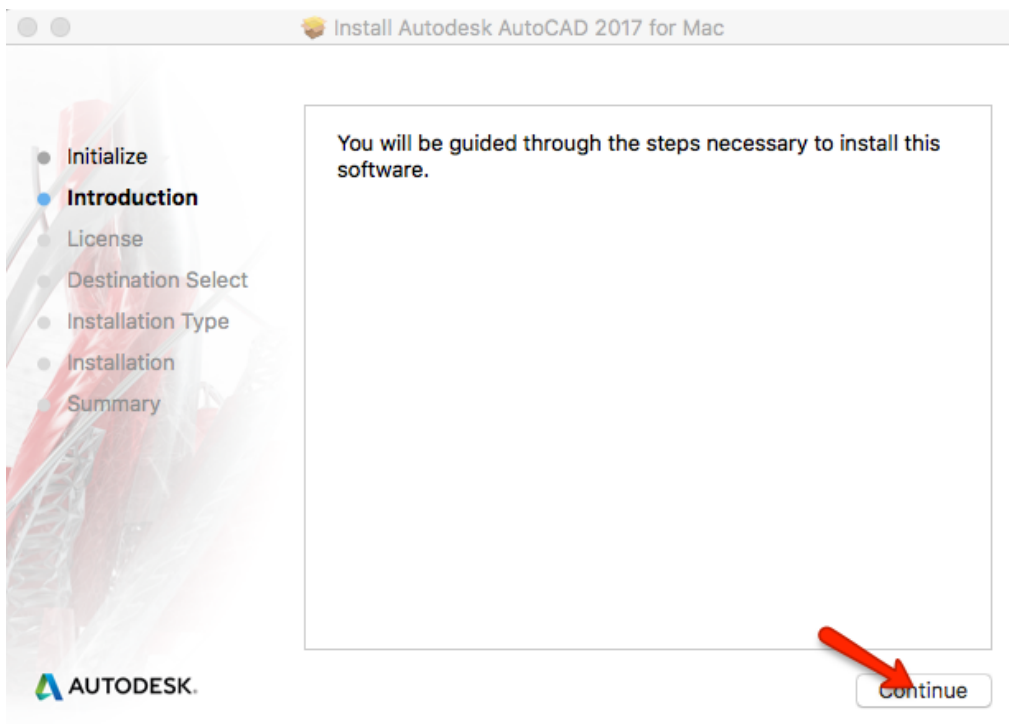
Install Autodesk AutoCAD 2017 for Mac

Initialize
Introduction
License
Destination Select
Installation Type
Installation
Summary

You will be guided through the steps necessary to install this software.

AUTODESK.

Continue